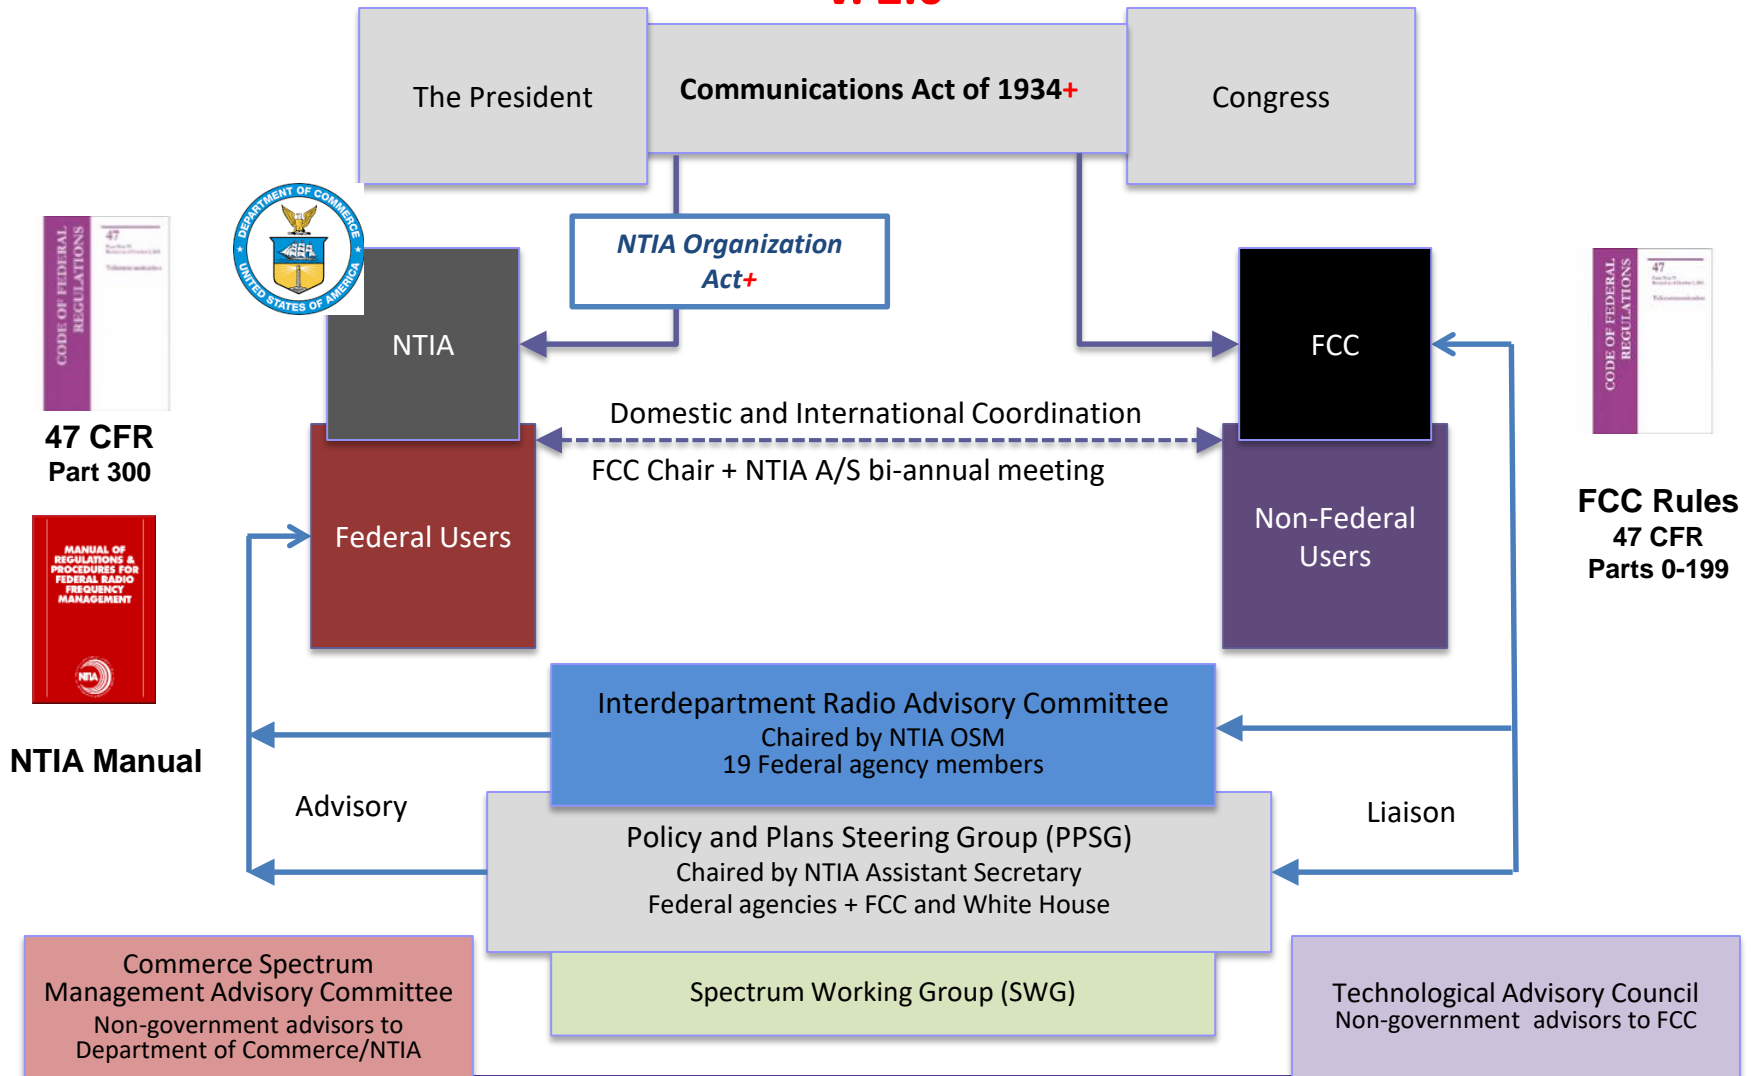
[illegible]

The President

Communications Act of 1934+

Congress

NTIA Organization Act+

DEPARTMENT OF COMMERCE
UNITED STATES OF AMERICA

CODE OF FEDERAL REGULATIONS
47

47 CFR
Part 300

NTIA

FCC

CODE OF FEDERAL REGULATIONS
47

Domestic and International Coordination

FCC Chair + NTIA A/S bi-annual meeting

MANUAL OF REGULATIONS & PROCEDURES FOR FEDERAL RADIO FREQUENCY MANAGEMENT

NTIA

Federal Users

Non-Federal Users

FCC Rules
47 CFR
Parts 0-199

NTIA Manual

Interdepartment Radio Advisory Committee
Chaired by NTIA OSM
19 Federal agency members

Advisory

Liaison

Policy and Plans Steering Group (PPSG)
Chaired by NTIA Assistant Secretary
Federal agencies + FCC and White House

Commerce Spectrum Management Advisory Committee
Non-government advisors to Department of Commerce/NTIA

Spectrum Working Group (SWG)

Technological Advisory Council
Non-government advisors to FCC